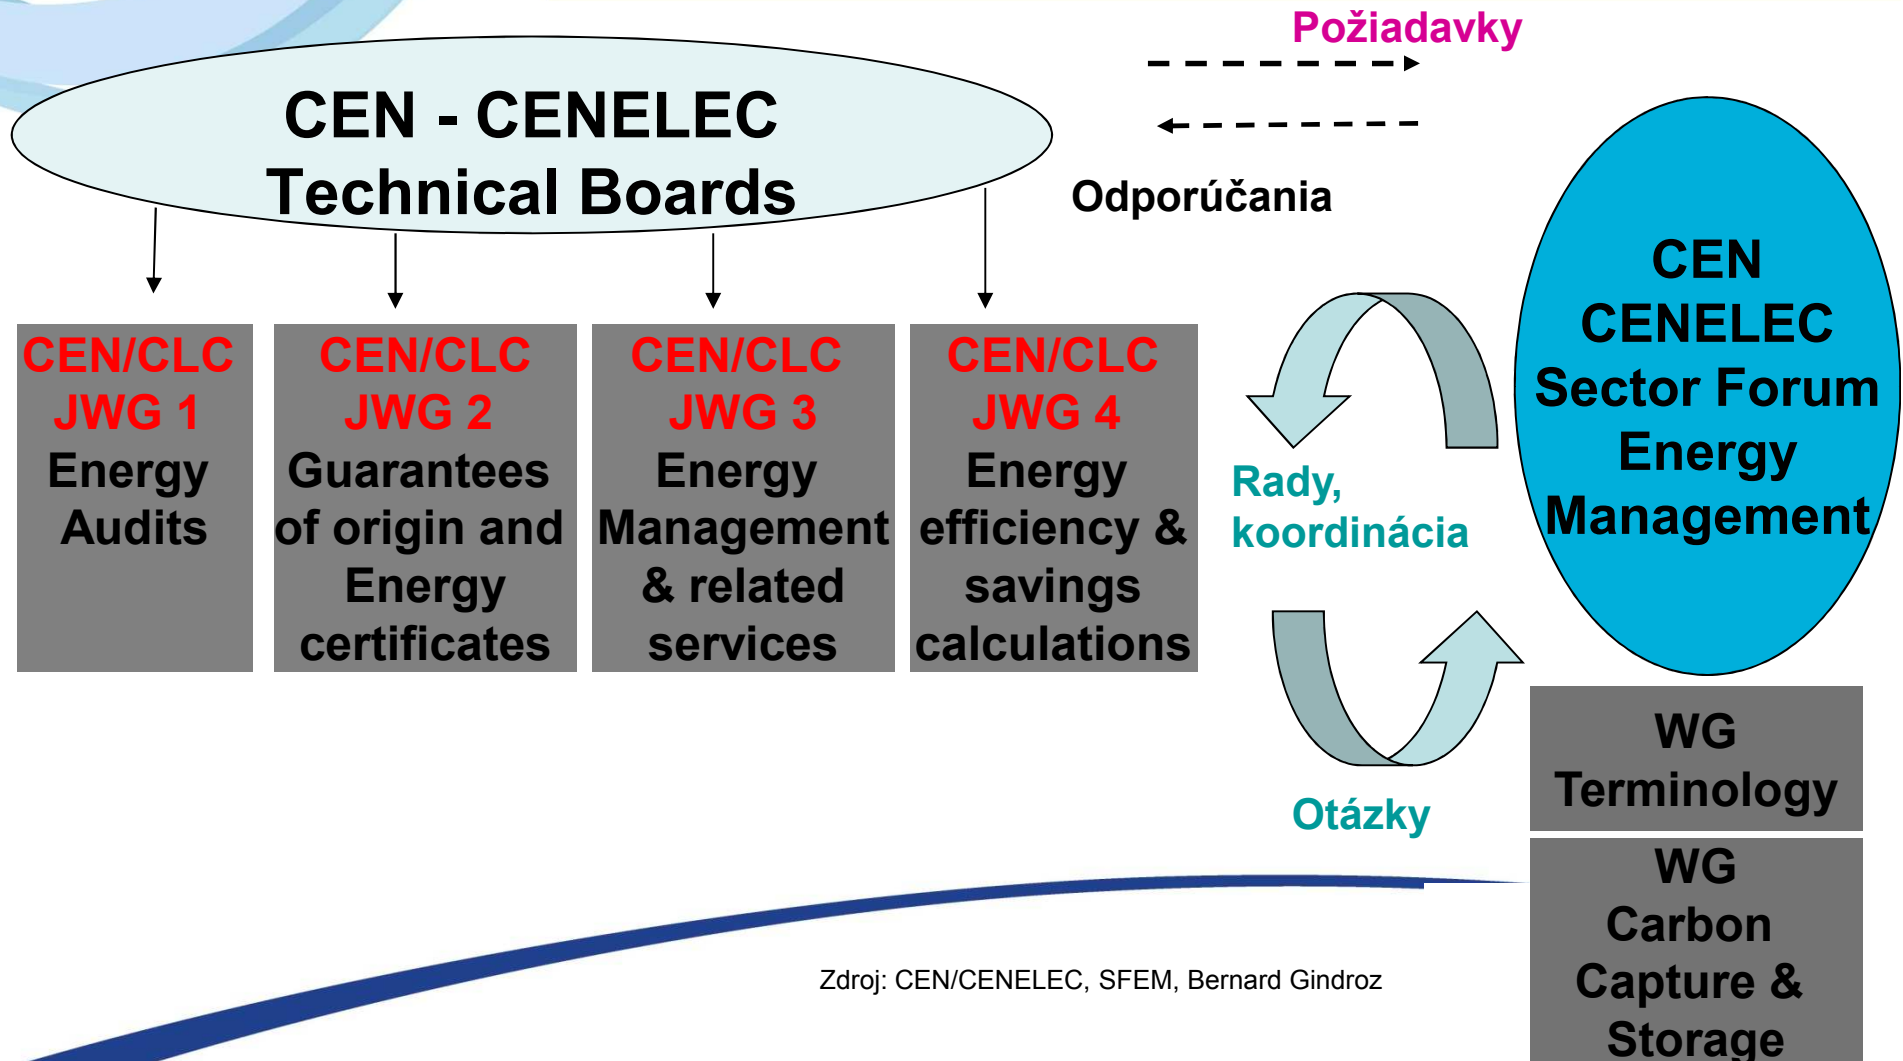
CEN - CENELEC
Technical Boards

Požiadavky

Odporúčania

CEN/CLC
JWG 1
Energy
Audits

CEN/CLC
JWG 2
Guarantees of origin and Energy certificates

CEN/CLC
JWG 3
Energy Management & related services

CEN/CLC
JWG 4
Energy efficiency & savings calculations

Rady, koordinácia

Otázky

CEN
CENELEC
Sector Forum
Energy
Management

WG
Terminology

WG
Carbon
Capture &
Storage

Zdroj: CEN/CENELEC, SFEM, Bernard Gindroz